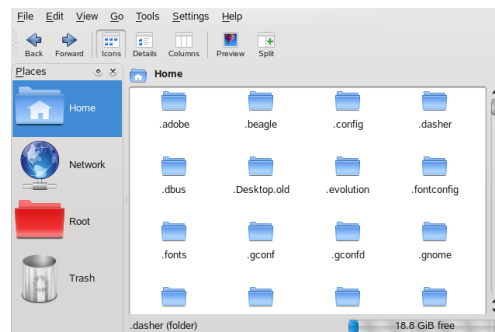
File Edit View Go Tools Settings Help

Back Forward Icons Details Columns Preview Split

Places

Home

Home

Network

Root

Trash

.adobe .beagle .config .dasher

.dbus .Desktop.old .evolution .fontconfig

.fonts .gconf .gconfd .gnome

.dasher (folder)

18.8 GiB free